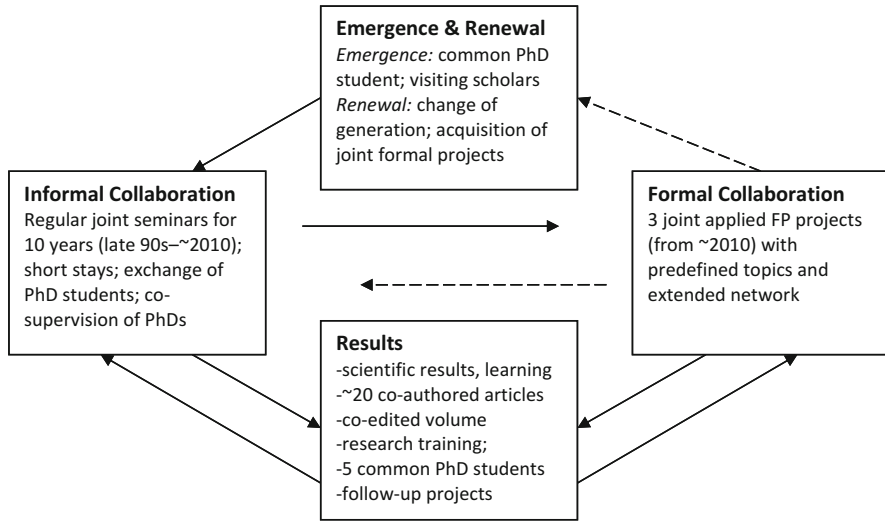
**Emergence & Renewal**
*Emergence:* common PhD student; visiting scholars
*Renewal:* change of generation; acquisition of joint formal projects

**Informal Collaboration**
Regular joint seminars for 10 years (late 90s–~2010); short stays; exchange of PhD students; co-supervision of PhDs

**Formal Collaboration**
3 joint applied FP projects (from ~2010) with predefined topics and extended network

**Results**
-scientific results, learning
-~20 co-authored articles
-co-edited volume
-research training;
-5 common PhD students
-follow-up projects